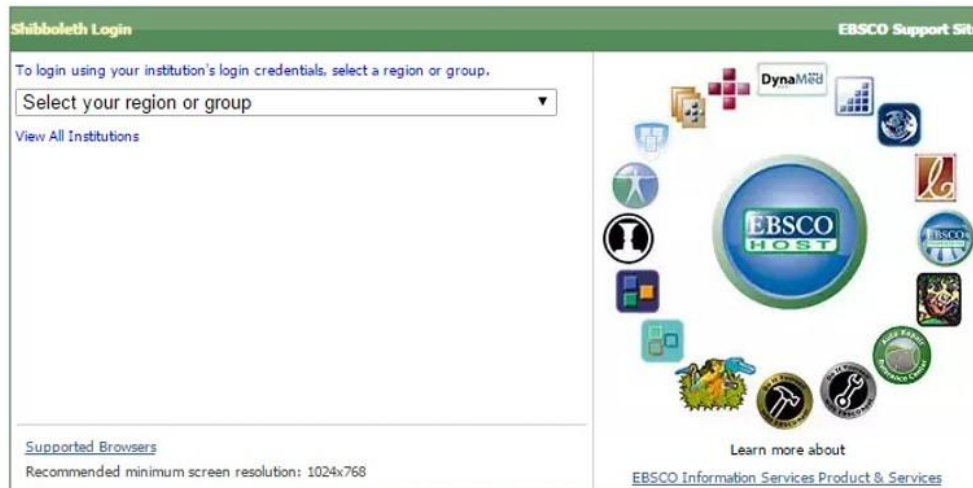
Shibboleth Login

EBSCO Support Sit

To login using your institution's login credentials, select a region or group.

Select your region or group ▼

View All Institutions

DynaMed

EBSCO HOST

Auto Repair Reference Center

Learn more about

EBSCO Information Services Product & Services

Supported Browsers

Recommended minimum screen resolution: 1024x768